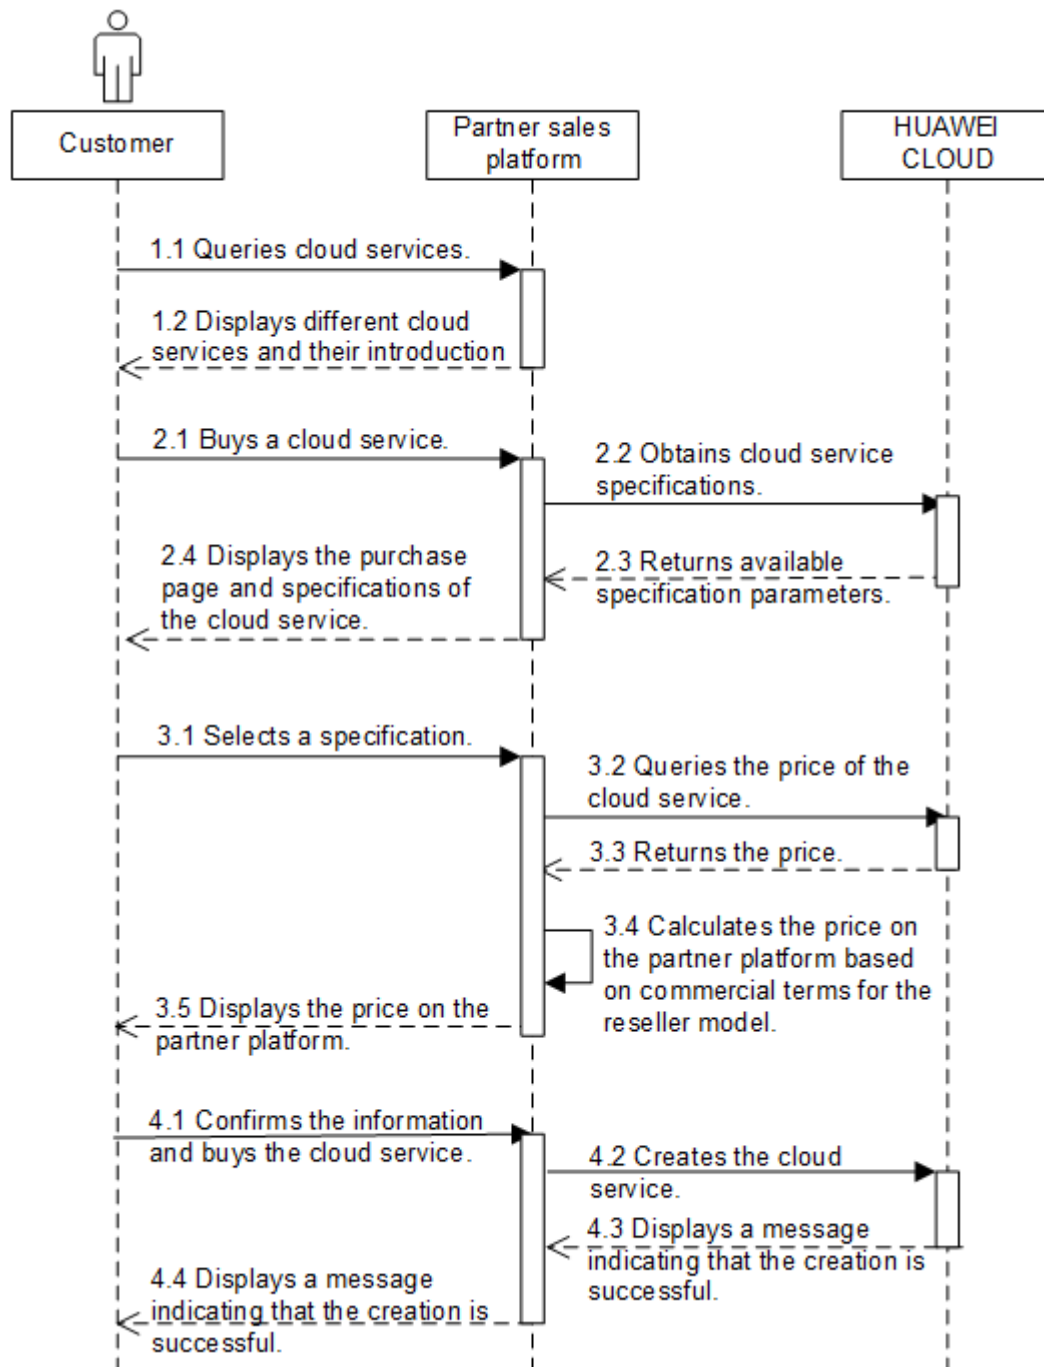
Customer

Partner sales platform

HUAWEI CLOUD

1.1 Queries cloud services.

1.2 Displays different cloud services and their introduction

2.1 Buys a cloud service.

2.2 Obtains cloud service specifications.

2.3 Returns available specification parameters.

2.4 Displays the purchase page and specifications of the cloud service.

3.1 Selects a specification.

3.2 Queries the price of the cloud service.

3.3 Returns the price.

3.4 Calculates the price on the partner platform based on commercial terms for the reseller model.

3.5 Displays the price on the partner platform.

4.1 Confirms the information and buys the cloud service.

4.2 Creates the cloud service.

4.3 Displays a message indicating that the creation is successful.

4.4 Displays a message indicating that the creation is successful.